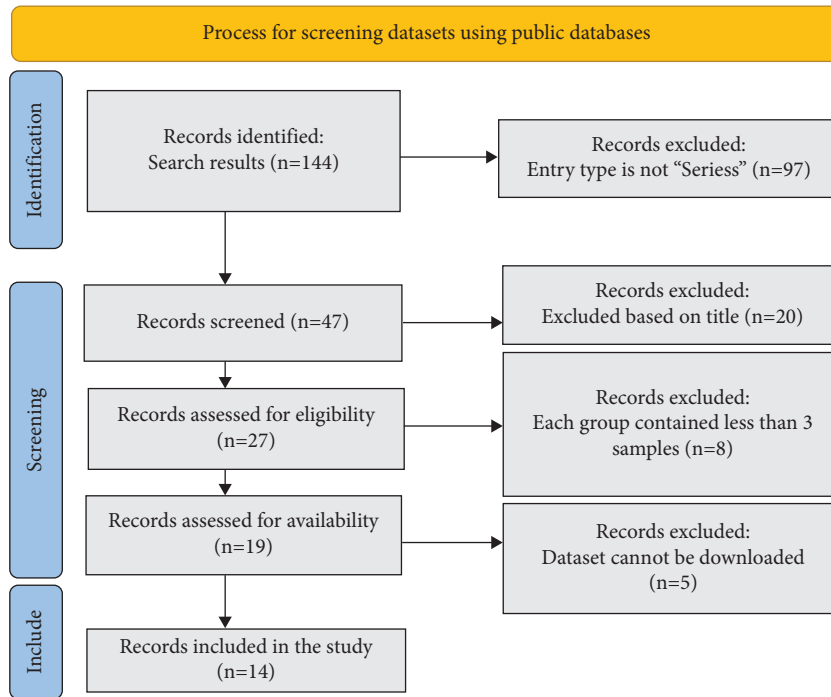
Process for screening datasets using public databases

Identification

Records identified: Search results (n=144)

Records excluded: Entry type is not "Seriess" (n=97)

Screening

Records screened (n=47)

Records excluded: Excluded based on title (n=20)

Records assessed for eligibility (n=27)

Records excluded: Each group contained less than 3 samples (n=8)

Records assessed for availability (n=19)

Records excluded: Dataset cannot be downloaded (n=5)

Include

Records included in the study (n=14)